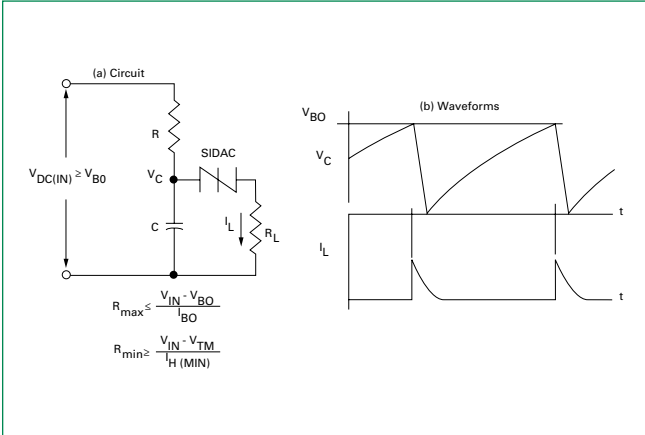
(a) Circuit

$V_{DC(IN)} \geq V_{B0}$

R

$V_C$

SIDAC

C

$I_L$

$R_L$

$R_{max} \leq \frac{V_{IN} - V_{BO}}{I_{BO}}$

$R_{min} \geq \frac{V_{IN} - V_{TM}}{I_{H\ (MIN)}}$

(b) Waveforms

$V_{BO}$

$V_C$

t

$I_L$

t